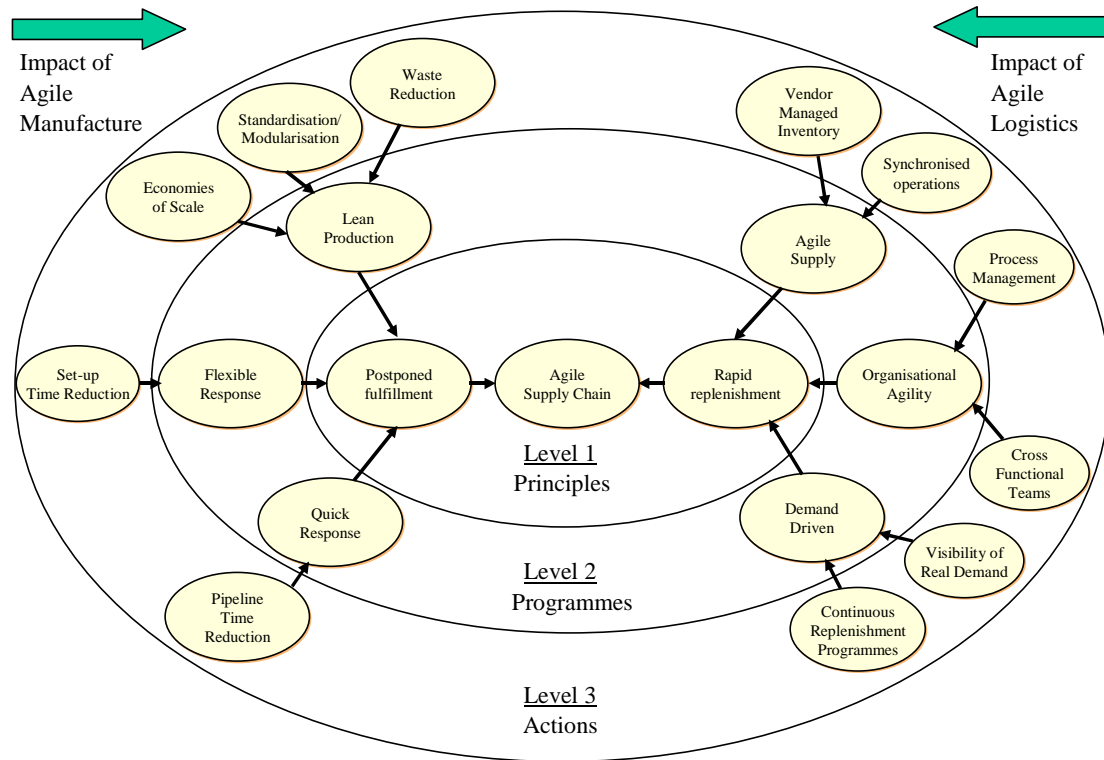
Impact of Agile Manufacture

Impact of Agile Logistics

Waste Reduction

Standardisation/ Modularisation

Economies of Scale

Lean Production

Vendor Managed Inventory

Synchronised operations

Agile Supply

Process Management

Set-up Time Reduction

Flexible Response

Postponed fulfillment

Agile Supply Chain

Rapid replenishment

Organisational Agility

Cross Functional Teams

Level 1
Principles

Quick Response

Demand Driven

Visibility of Real Demand

Pipeline Time Reduction

Level 2
Programmes

Continuous Replenishment Programmes

Level 3
Actions